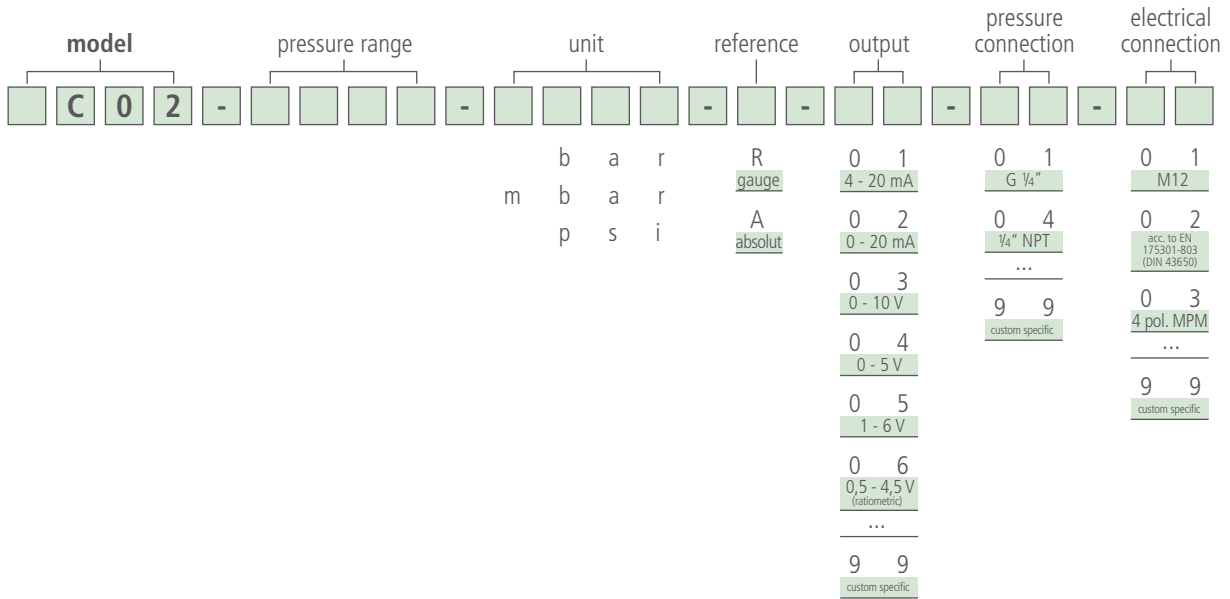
model | pressure range | unit | reference | output | pressure connection | electrical connection

| | C | 0 | 2 | - | | | | | - | | | | | - | | - | | | - | | | - | | |

b a r
m b a r
p s i

R
gauge

A
absolut

0 1
4 - 20 mA

0 2
0 - 20 mA

0 3
0 - 10 V

0 4
0 - 5 V

0 5
1 - 6 V

0 6
0,5 - 4,5 V
(ratiometric)

...

9 9
custom specific

0 1
G ¼"

0 4
¼" NPT

...

9 9
custom specific

0 1
M12

0 2
acc. to EN 175301-803 (DIN 43650)

0 3
4 pol. MPM

...

9 9
custom specific